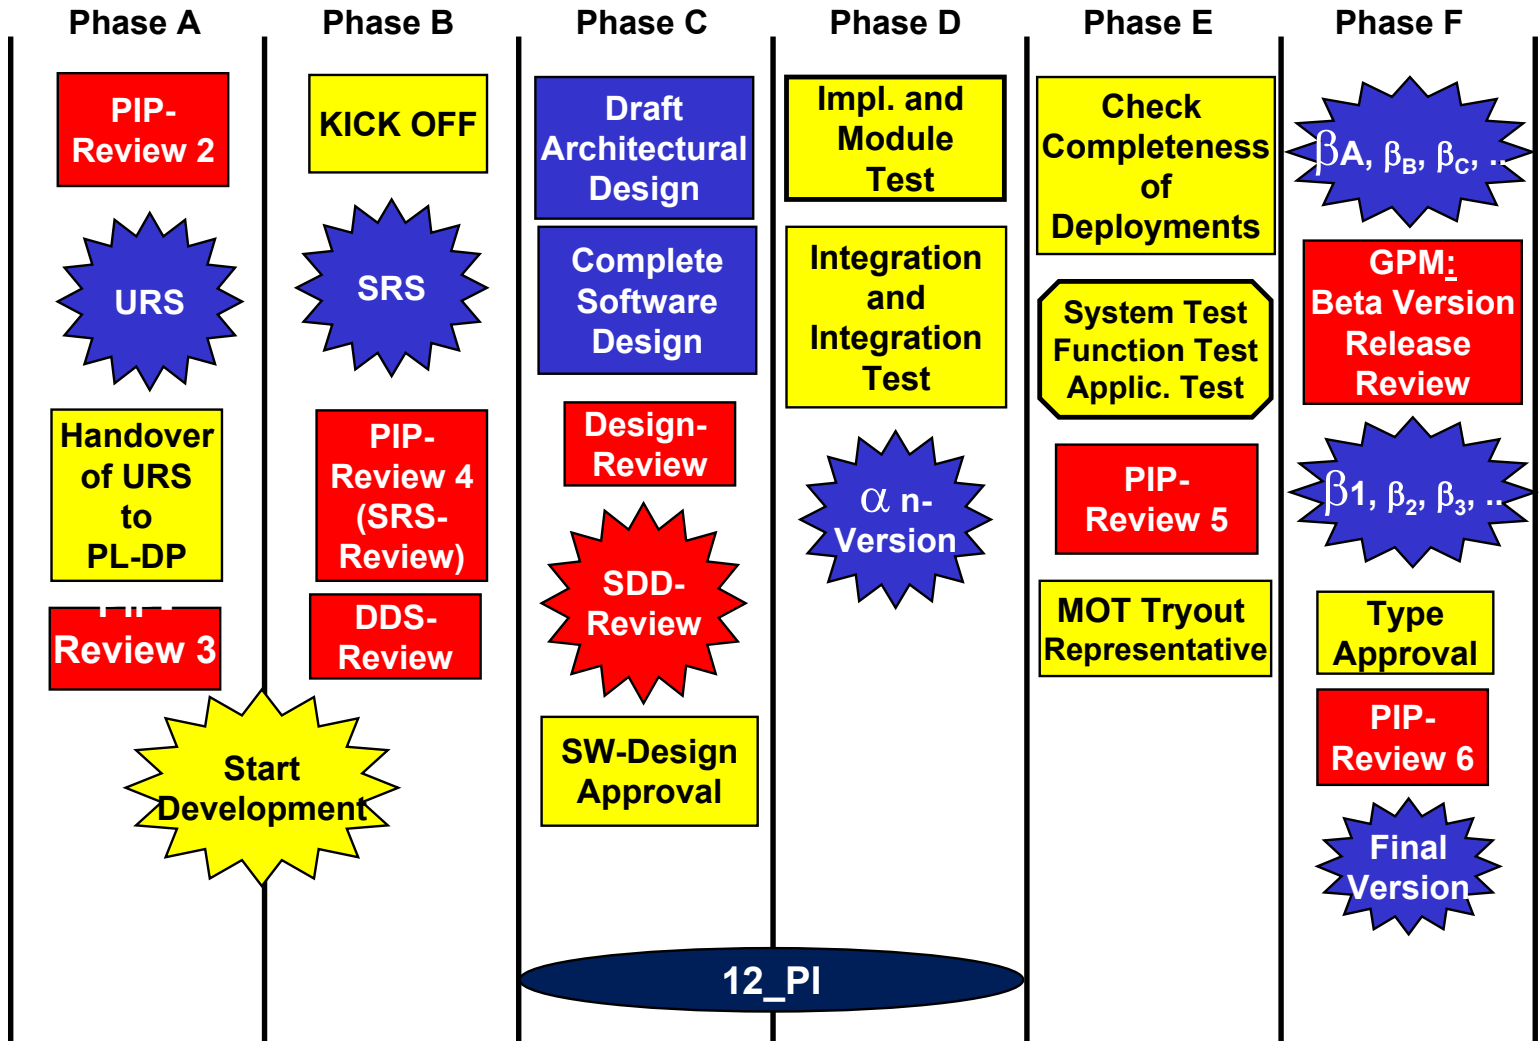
Phase A

PIP-Review 2

URS

Handover of URS to PL-DP

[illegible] Review 3

Start Development

Phase B

KICK OFF

SRS

PIP-Review 4 (SRS-Review)

DDS-Review

Phase C

Draft Architectural Design

Complete Software Design

Design-Review

SDD-Review

SW-Design Approval

Phase D

Impl. and Module Test

Integration and Integration Test

$\alpha$ n-Version

12_PI

Phase E

Check Completeness of Deployments

System Test Function Test Applic. Test

PIP-Review 5

MOT Tryout Representative

Phase F

$\beta$A, $\beta_B$, $\beta_C$, ..

GPM: Beta Version Release Review

$\beta$1, $\beta_2$, $\beta_3$, ..

Type Approval

PIP-Review 6

Final Version